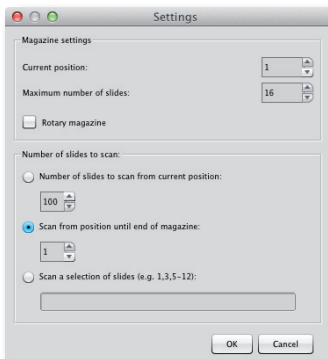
Settings

Magazine settings

Current position: 1

Maximum number of slides: 16

Rotary magazine

Number of slides to scan:

Number of slides to scan from current position:

100

Scan from position until end of magazine:

1

Scan a selection of slides (e.g. 1,3,5-12):

OK Cancel